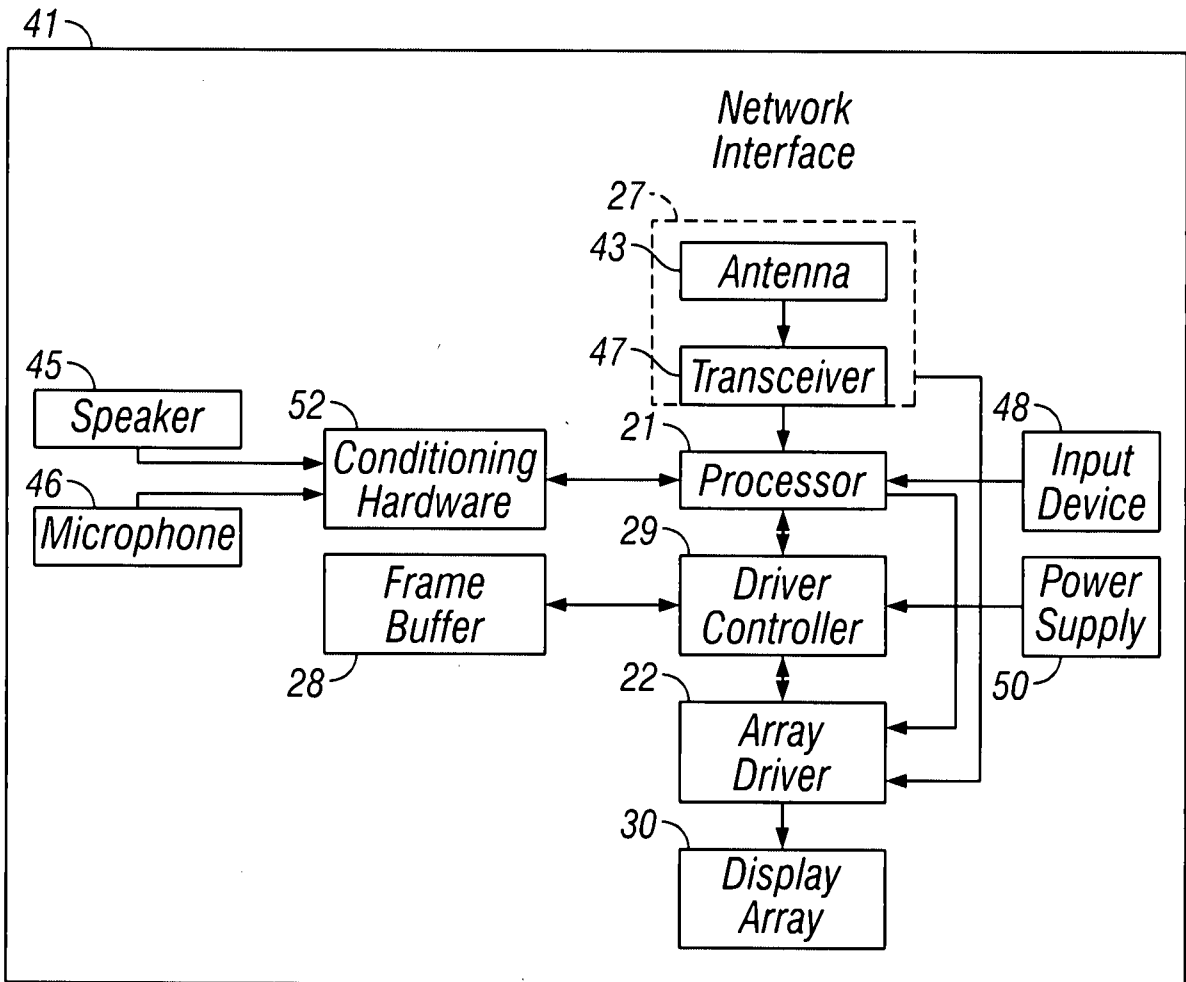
41

Network Interface

27

43 Antenna

47 Transceiver

45 Speaker

52 Conditioning Hardware

21 Processor

48 Input Device

46 Microphone

29 Driver Controller

Frame Buffer

Power Supply

28

50

22 Array Driver

30 Display Array